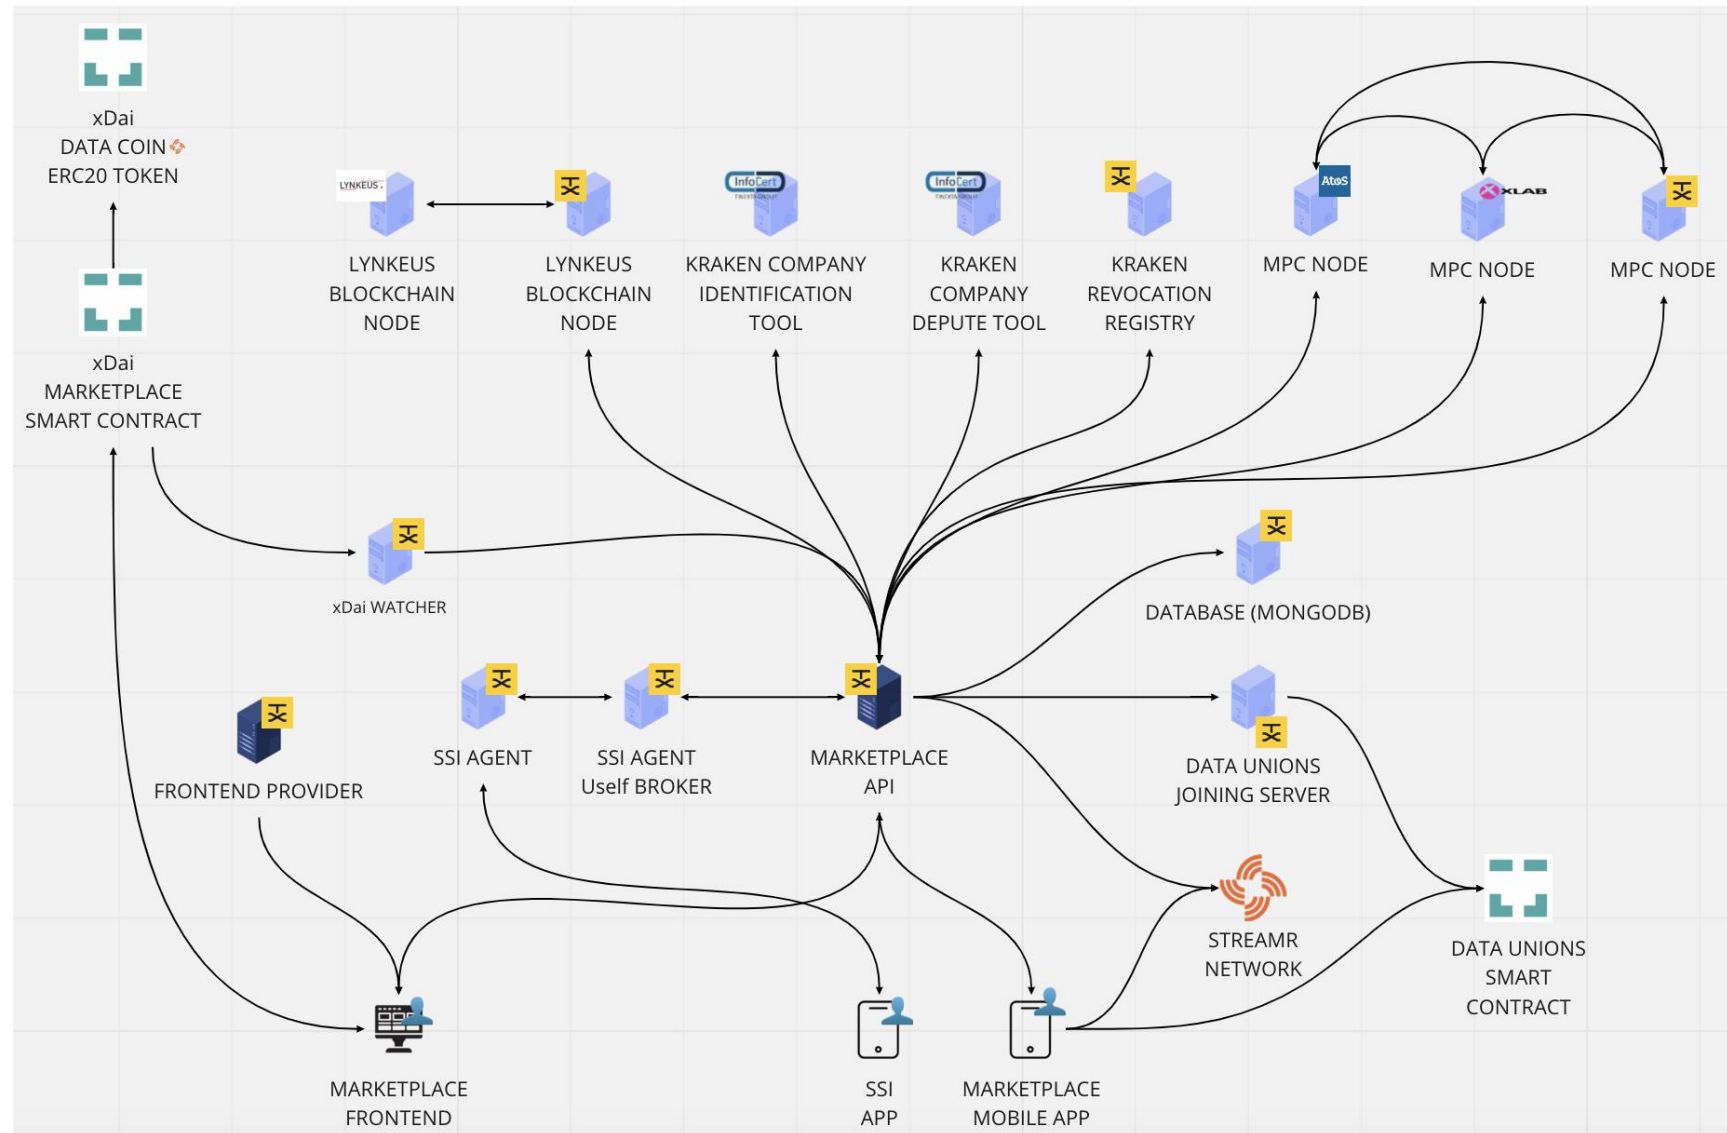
xDai
DATA COIN
ERC20 TOKEN

xDai
MARKETPLACE
SMART CONTRACT

LYNKEUS

LYNKEUS
BLOCKCHAIN
NODE

LYNKEUS
BLOCKCHAIN
NODE

InfoCert

KRAKEN COMPANY
IDENTIFICATION
TOOL

InfoCert

KRAKEN
COMPANY
DEPUTE TOOL

KRAKEN
REVOCATION
REGISTRY

AtoS

MPC NODE

XLAB

MPC NODE

MPC NODE

xDai WATCHER

DATABASE (MONGODB)

FRONTEND PROVIDER

SSI AGENT

SSI AGENT
Uself BROKER

MARKETPLACE
API

DATA UNIONS
JOINING SERVER

STREAMR
NETWORK

DATA UNIONS
SMART
CONTRACT

MARKETPLACE
FRONTEND

SSI
APP

MARKETPLACE
MOBILE APP